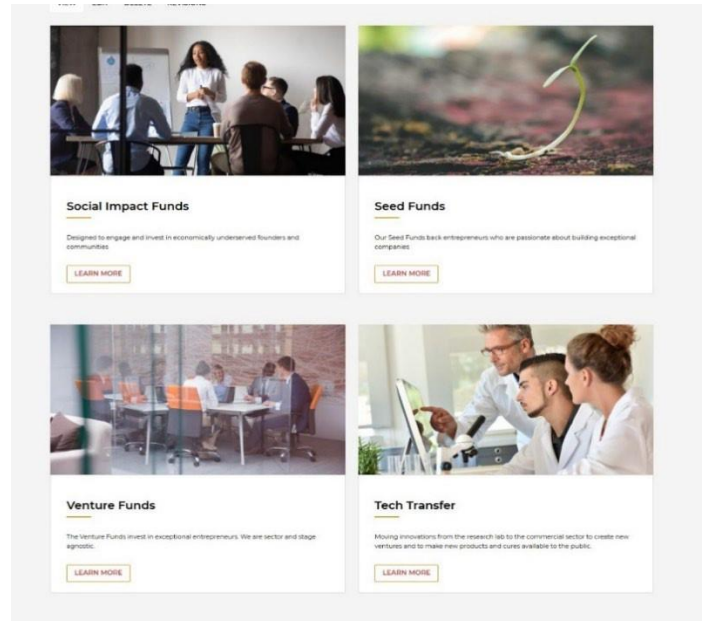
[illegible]

Social Impact Funds

Designed to engage and invest in economically underserved founders and communities

LEARN MORE

Seed Funds

Our Seed Funds back entrepreneurs who are passionate about building exceptional companies

LEARN MORE

Venture Funds

The Venture Funds invest in exceptional entrepreneurs. We are sector and stage agnostic.

LEARN MORE

Tech Transfer

Moving innovations from the research lab to the commercial sector to create new ventures and to make new products and cures available to the public.

LEARN MORE